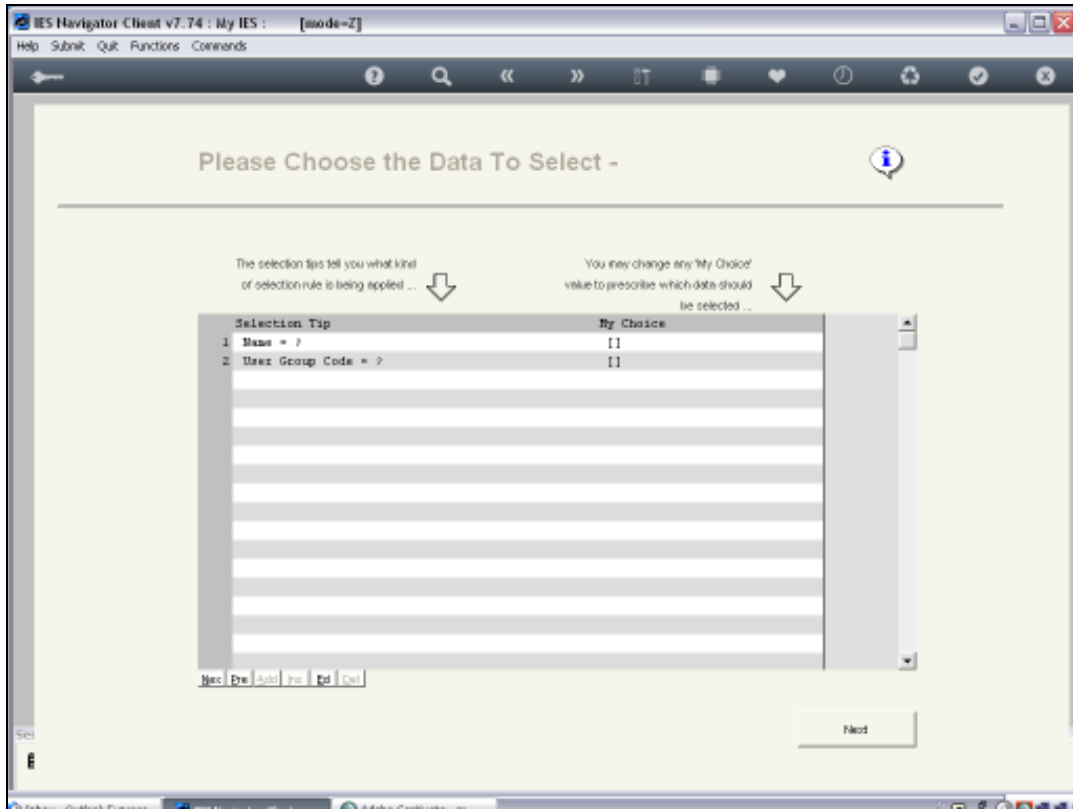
IES Navigator Client v7.74 : My IES : [mode=Z]

Help Submit Quit Functions Commands

Please Choose the Data To Select -

The selection tips tell you what kind of selection rule is being applied ...

You may change any 'My Choice' value to prescribe which data should be selected ...

| | Selection Tip | My Choice |
|---|---|---|
| 1 | Name = ? | [] |
| 2 | User Group Code = ? | [] |

Nex Pre Add Ins Ed Del

Next

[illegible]